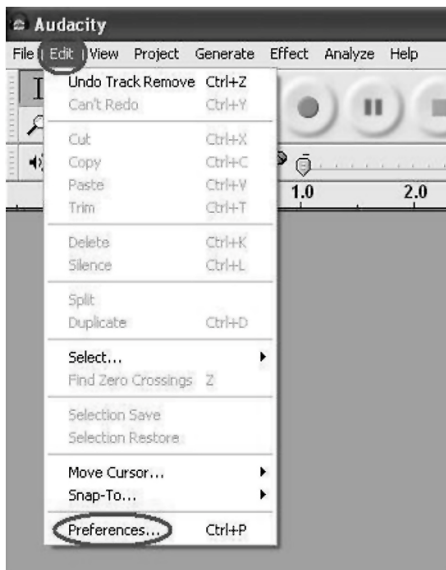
Audacity

File Edit View Project Generate Effect Analyze Help

Undo Track Remove Ctrl+Z
Can't Redo Ctrl+Y

Cut Ctrl+X
Copy Ctrl+C
Paste Ctrl+V
Trim Ctrl+T

Delete Ctrl+K
Silence Ctrl+L

Split
Duplicate Ctrl+D

Select...
Find Zero Crossings Z

Selection Save
Selection Restore

Move Cursor...
Snap-To...

Preferences... Ctrl+P

1.0 2.0